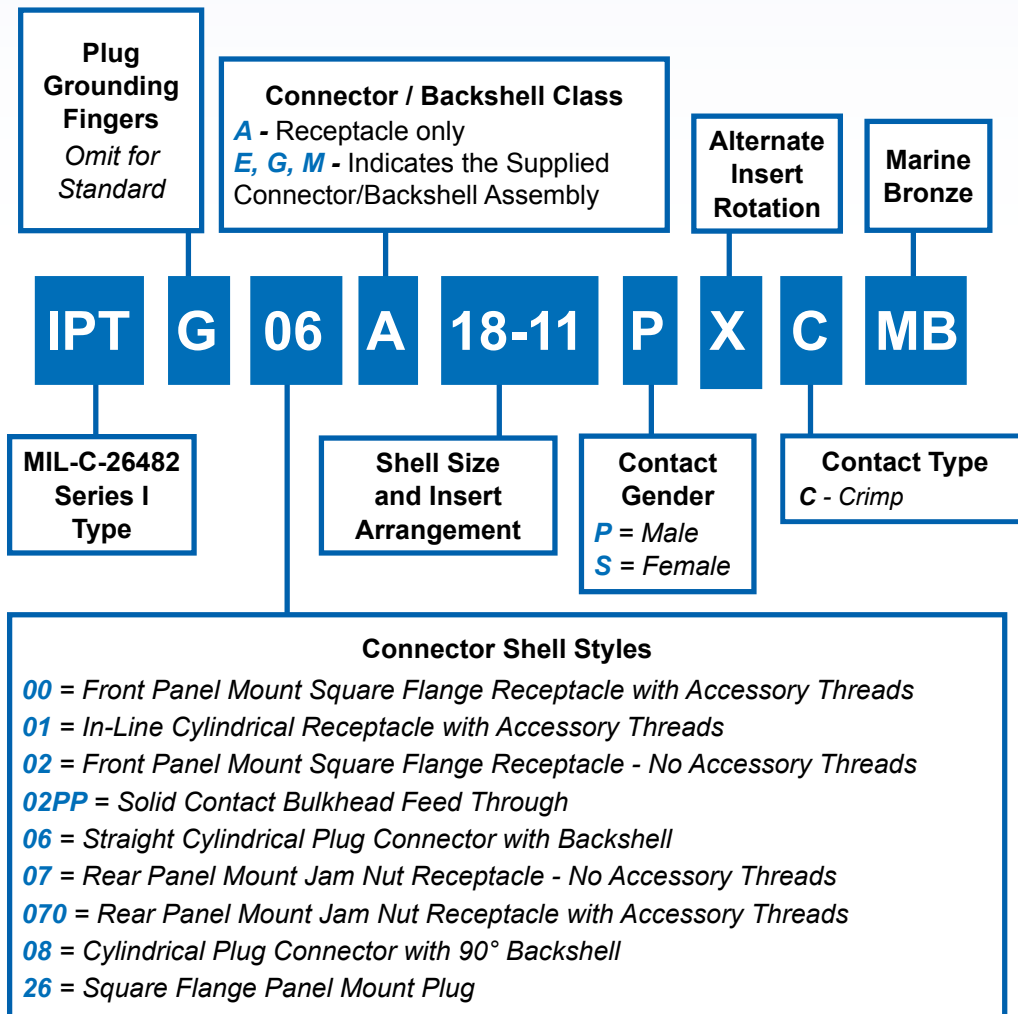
Plug Grounding Fingers
Omit for Standard

Connector / Backshell Class
A - Receptacle only
E, G, M - Indicates the Supplied Connector/Backshell Assembly

Alternate Insert Rotation

Marine Bronze

IPT G 06 A 18-11 P X C MB

MIL-C-26482 Series I Type

Shell Size and Insert Arrangement

Contact Gender
P = Male
S = Female

Contact Type
C - Crimp

Connector Shell Styles
00 = Front Panel Mount Square Flange Receptacle with Accessory Threads
01 = In-Line Cylindrical Receptacle with Accessory Threads
02 = Front Panel Mount Square Flange Receptacle - No Accessory Threads
02PP = Solid Contact Bulkhead Feed Through
06 = Straight Cylindrical Plug Connector with Backshell
07 = Rear Panel Mount Jam Nut Receptacle - No Accessory Threads
070 = Rear Panel Mount Jam Nut Receptacle with Accessory Threads
08 = Cylindrical Plug Connector with 90° Backshell
26 = Square Flange Panel Mount Plug